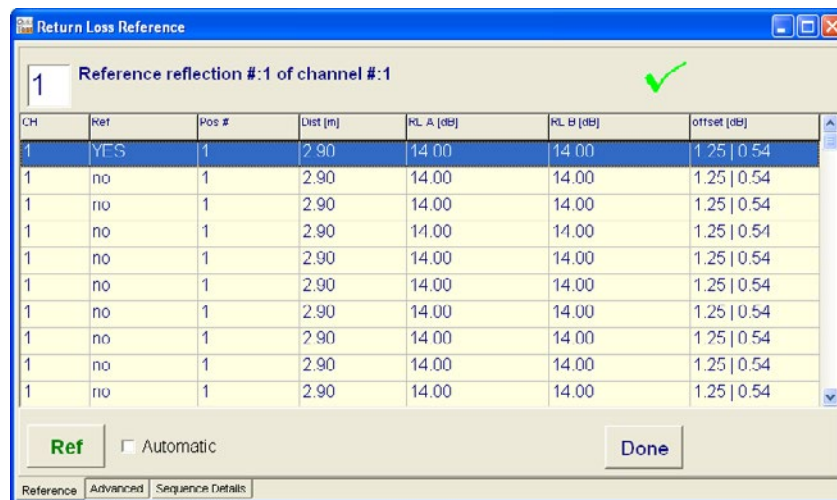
Return Loss Reference

1 Reference reflection #:1 of channel #:1

| CH | Ref | Pos # | Dist [m] | RL A [dB] | RL B [dB] | offset [dB] |
|---|---|---|---|---|---|---|
| 1 | YES | 1 | 2.90 | 14.00 | 14.00 | 1.25 \| 0.54 |
| 1 | no | 1 | 2.90 | 14.00 | 14.00 | 1.25 \| 0.54 |
| 1 | no | 1 | 2.90 | 14.00 | 14.00 | 1.25 \| 0.54 |
| 1 | no | 1 | 2.90 | 14.00 | 14.00 | 1.25 \| 0.54 |
| 1 | no | 1 | 2.90 | 14.00 | 14.00 | 1.25 \| 0.54 |
| 1 | no | 1 | 2.90 | 14.00 | 14.00 | 1.25 \| 0.54 |
| 1 | no | 1 | 2.90 | 14.00 | 14.00 | 1.25 \| 0.54 |
| 1 | no | 1 | 2.90 | 14.00 | 14.00 | 1.25 \| 0.54 |
| 1 | no | 1 | 2.90 | 14.00 | 14.00 | 1.25 \| 0.54 |
| 1 | no | 1 | 2.90 | 14.00 | 14.00 | 1.25 \| 0.54 |

Ref Automatic Done

Reference Advanced Sequence Details